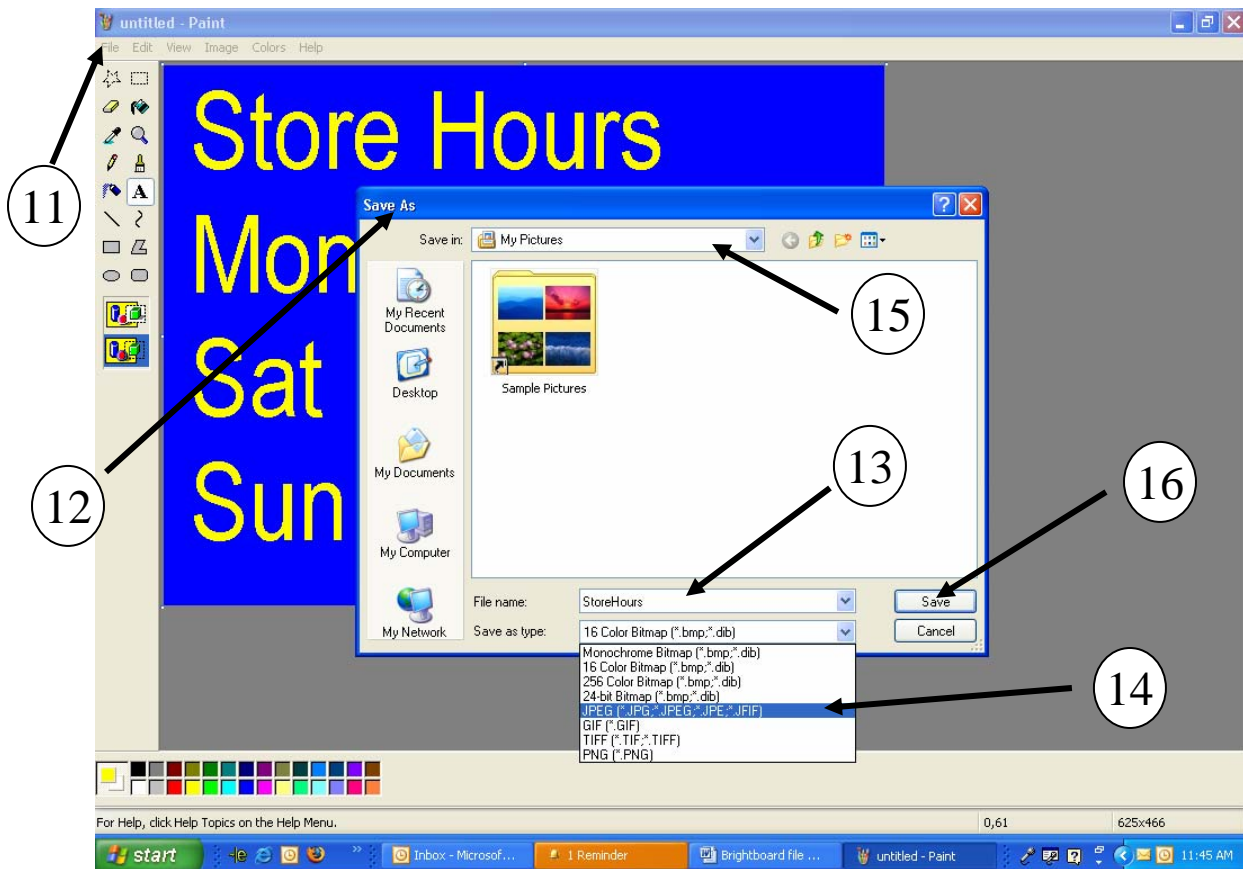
untitled - Paint

File Edit View Image Colors Help

Store Hours

Mon

Sat

Sun

Save As

Save in: My Pictures

My Recent Documents

Desktop

My Documents

My Computer

My Network

Sample Pictures

File name: StoreHours

Save as type: 16 Color Bitmap (*.bmp;*.dib)

Save

Cancel

Monochrome Bitmap (*.bmp;*.dib)
16 Color Bitmap (*.bmp;*.dib)
256 Color Bitmap (*.bmp;*.dib)
24-bit Bitmap (*.bmp;*.dib)
JPEG (*.JPG;*.JPEG;*.JPE;*.JFIF)
GIF (*.GIF)
TIFF (*.TIF;*.TIFF)
PNG (*.PNG)

11

12

13

14

15

16

For Help, click Help Topics on the Help Menu.

0,61

625x466

start

Inbox - Microsof...

1 Reminder

Brightboard file ...

untitled - Paint

11:45 AM